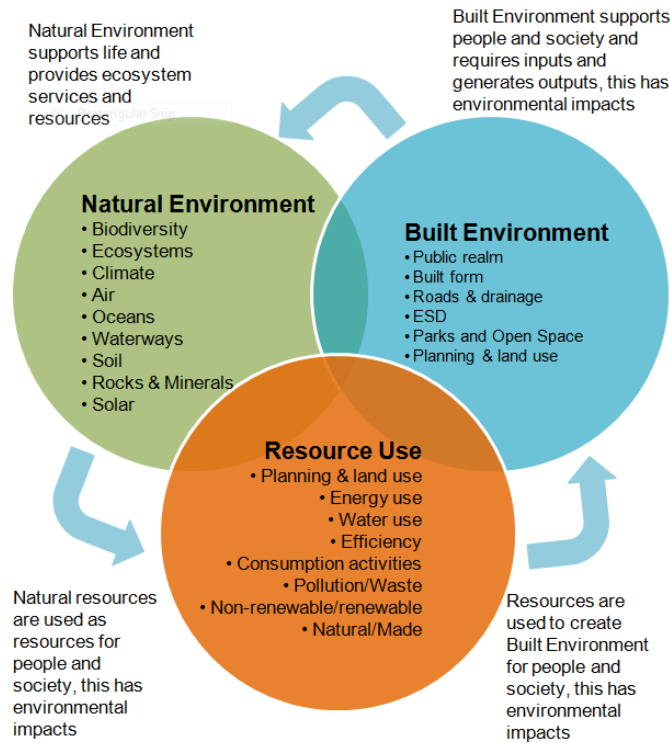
Natural Environment supports life and provides ecosystem services and resources

Built Environment supports people and society and requires inputs and generates outputs, this has environmental impacts

Natural Environment
• Biodiversity
• Ecosystems
• Climate
• Air
• Oceans
• Waterways
• Soil
• Rocks & Minerals
• Solar

Built Environment
• Public realm
• Built form
• Roads & drainage
• ESD
• Parks and Open Space
• Planning & land use

Resource Use
• Planning & land use
• Energy use
• Water use
• Efficiency
• Consumption activities
• Pollution/Waste
• Non-renewable/renewable
• Natural/Made

Natural resources are used as resources for people and society, this has environmental impacts

Resources are used to create Built Environment for people and society, this has environmental impacts